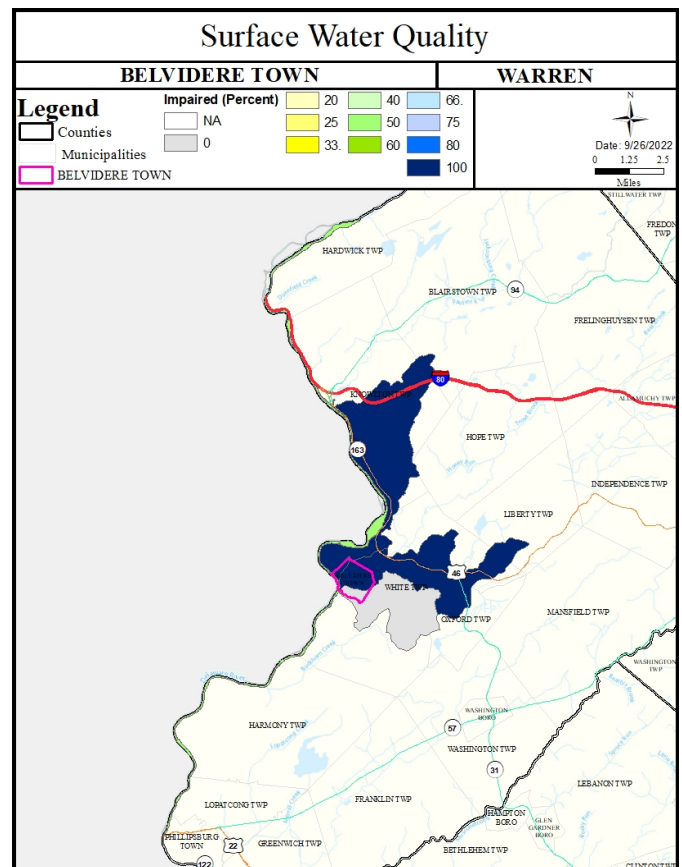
Surface Water Quality

BELVIDERE TOWN

WARREN

Legend

Counties

Municipalities

BELVIDERE TOWN

Impaired (Percent)

NA

0

20

25

33.

40

50

60

66.

75

80

100

N

Date: 9/26/2022

0 1.25 2.5

Miles

STILLWATER TWP

FREDON TWP

HARDWICK TWP

BLAIRSTOWN TWP

94

FRELINGHUYSEN TWP

80

KNOWLTON TWP

ALLAMUCHY TWP

163

HOPE TWP

INDEPENDENCE TWP

LIBERTY TWP

46

WHITE TWP

OXFORD TWP

MANSFIELD TWP

WASHINGTON TWP

WASHINGTON BORO

57

HARMONY TWP

WASHINGTON TWP

31

LEBANON TWP

LOPATCONG TWP

FRANKLIN TWP

HAMPTON BORO

GLEN GARDNER BORO

PHILLIPSBURG TOWN

22

GREENWICH TWP

BETHLEHEM TWP

122

CLINTON TWP